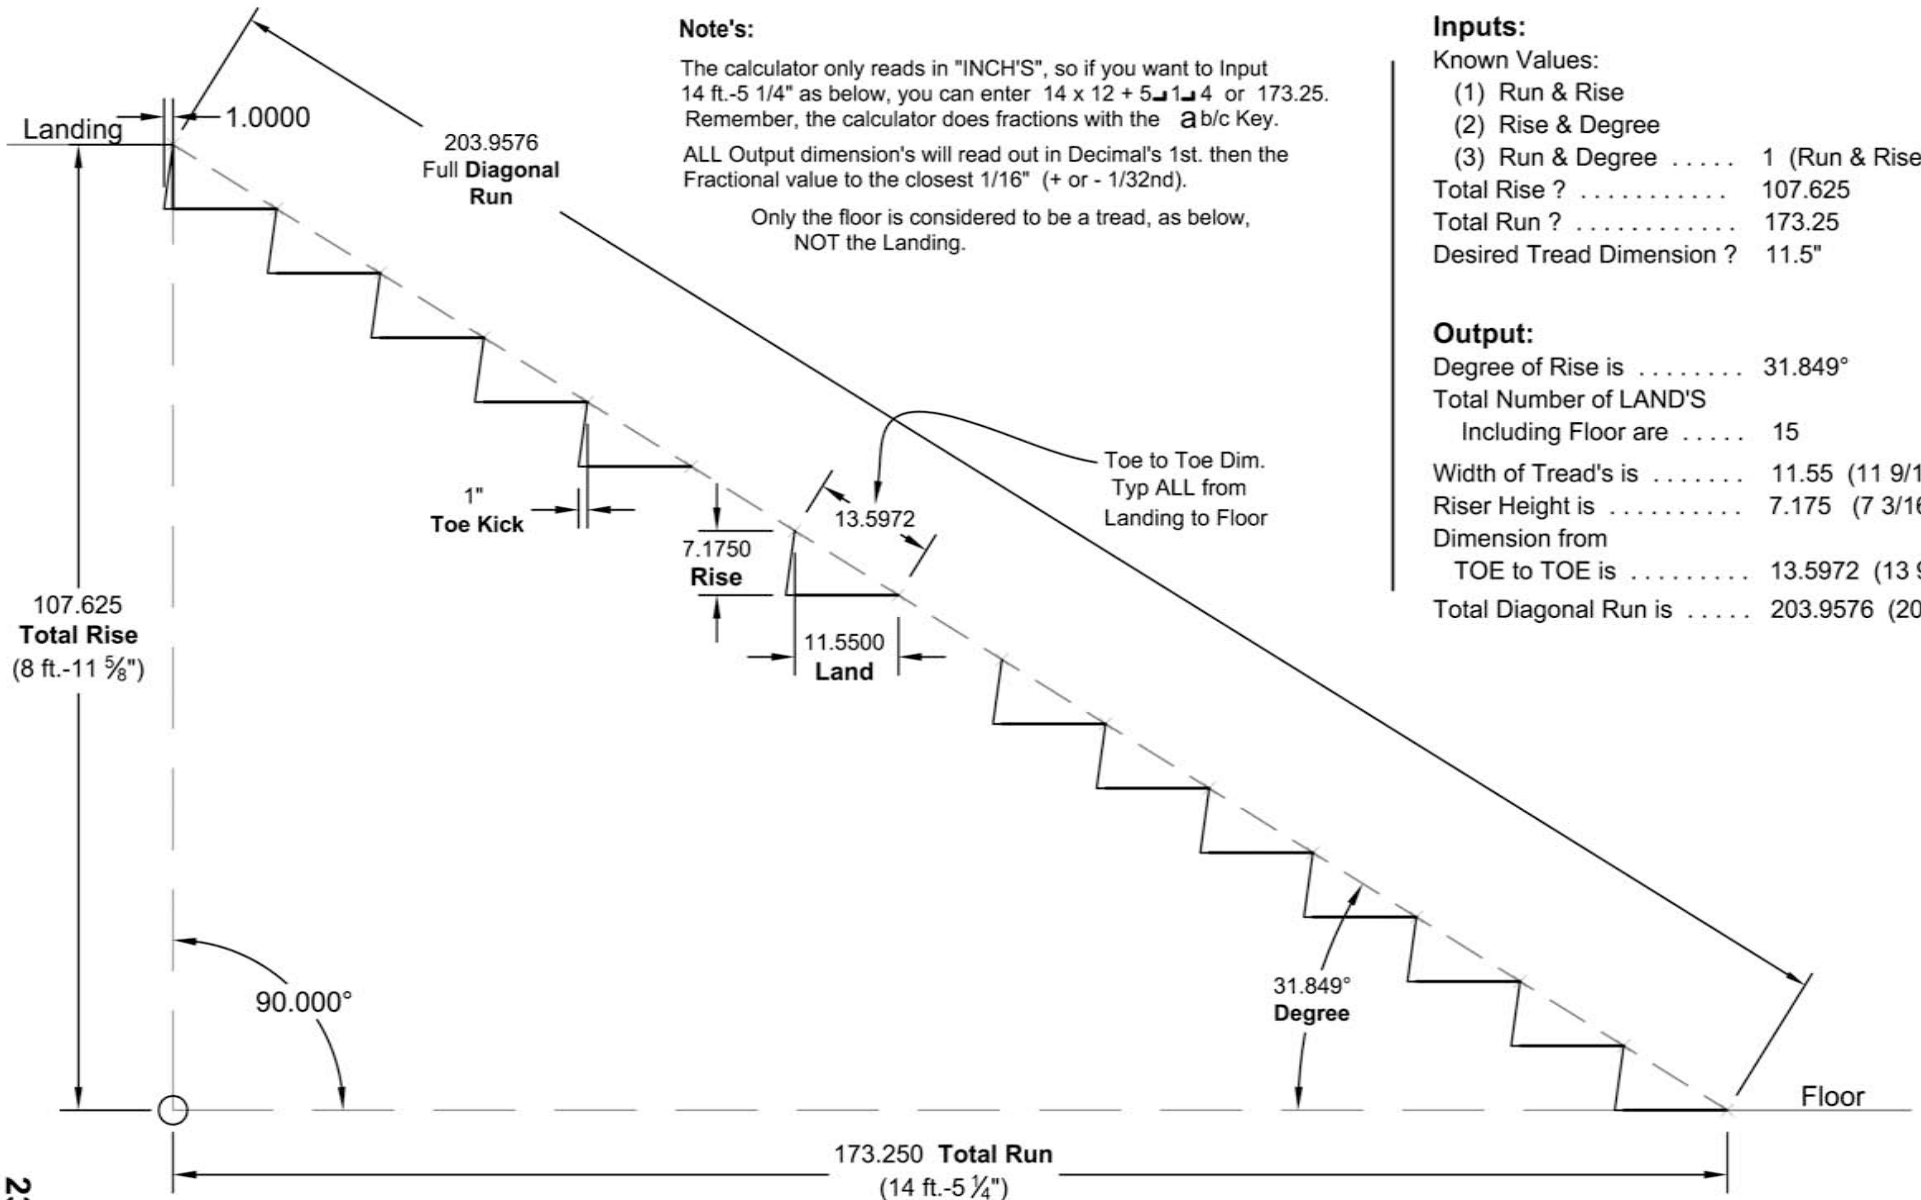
Note's:

The calculator only reads in "INCH'S", so if you want to Input 14 ft.-5 1/4" as below, you can enter 14 x 12 + 5⌟1⌟4 or 173.25. Remember, the calculator does fractions with the a b/c Key.

ALL Output dimension's will read out in Decimal's 1st. then the Fractional value to the closest 1/16" (+ or - 1/32nd).

Only the floor is considered to be a tread, as below, NOT the Landing.

Inputs:
Known Values:
(1) Run & Rise
(2) Rise & Degree
(3) Run & Degree ..... 1 (Run & Rise
Total Rise ? ........... 107.625
Total Run ? ............ 173.25
Desired Tread Dimension ? 11.5"

Output:
Degree of Rise is ........ 31.849°
Total Number of LAND'S Including Floor are ..... 15
Width of Tread's is ....... 11.55 (11 9/1
Riser Height is .......... 7.175 (7 3/1
Dimension from TOE to TOE is ......... 13.5972 (13
Total Diagonal Run is ..... 203.9576 (20

Landing
1.0000
203.9576
Full Diagonal Run
1"
Toe Kick
7.1750
Rise
13.5972
11.5500
Land
Toe to Toe Dim. Typ ALL from Landing to Floor
107.625
Total Rise
(8 ft.-11 $\frac{5}{8}$")
90.000°
31.849°
Degree
Floor
173.250 Total Run
(14 ft.-5 $\frac{1}{4}$")
2